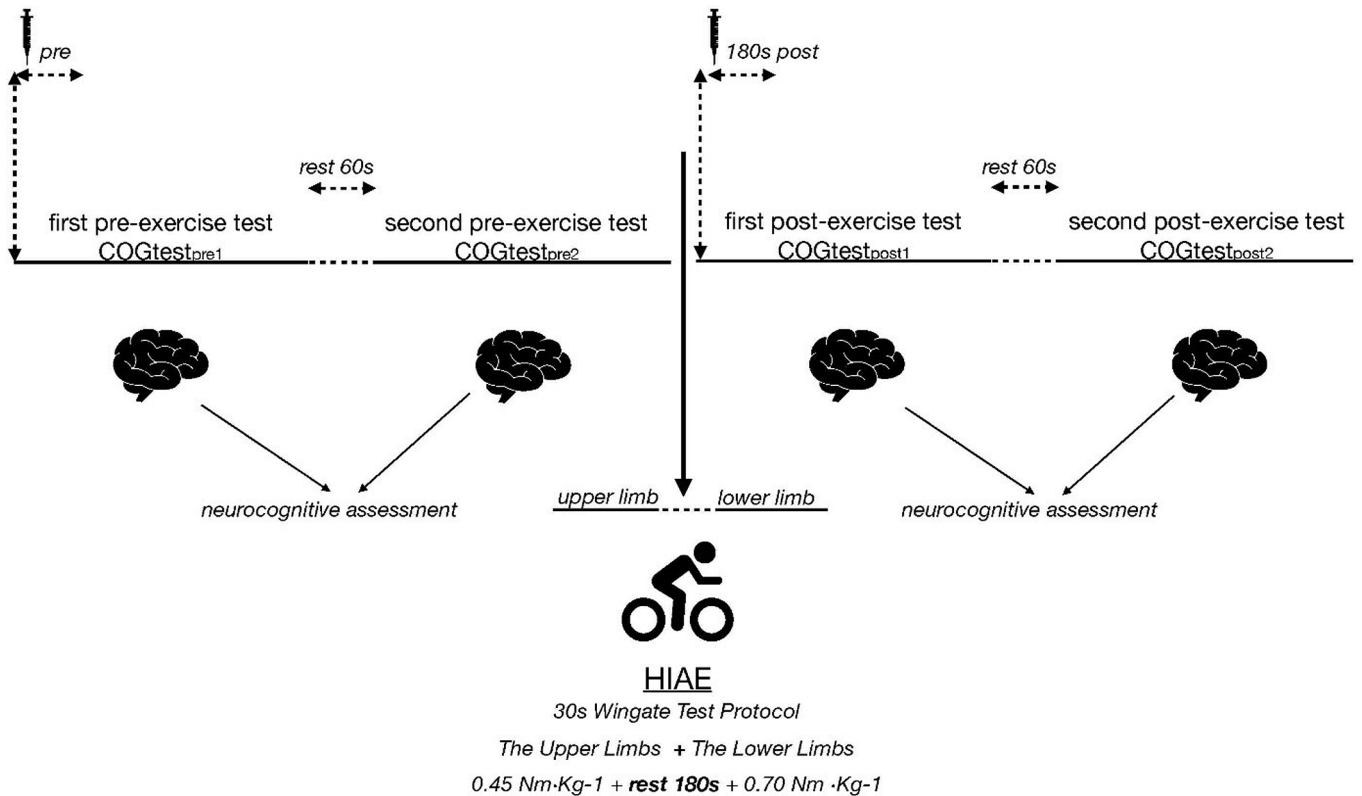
pre

180s post

rest 60s

rest 60s

first pre-exercise test
COGtest$_{pre1}$

second pre-exercise test
COGtest$_{pre2}$

first post-exercise test
COGtest$_{post1}$

second post-exercise test
COGtest$_{post2}$

neurocognitive assessment

upper limb lower limb

neurocognitive assessment

HIAE
30s Wingate Test Protocol
The Upper Limbs + The Lower Limbs
0.45 Nm·Kg-1 + **rest 180s** + 0.70 Nm ·Kg-1